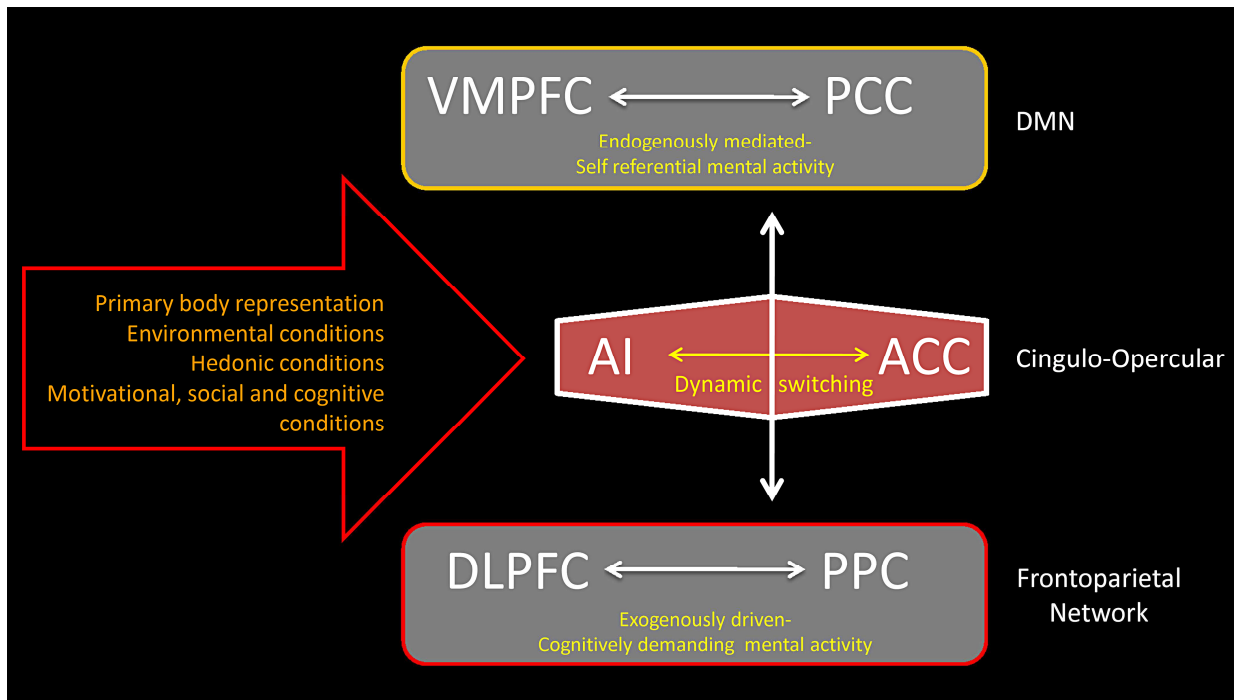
VMPFC PCC

Endogenously mediated-
Self referential mental activity

DMN

Primary body representation
Environmental conditions
Hedonic conditions
Motivational, social and cognitive conditions

AI ACC

Dynamic switching

Cingulo-Opercular

DLPFC PPC

Exogenously driven-
Cognitively demanding mental activity

Frontoparietal Network